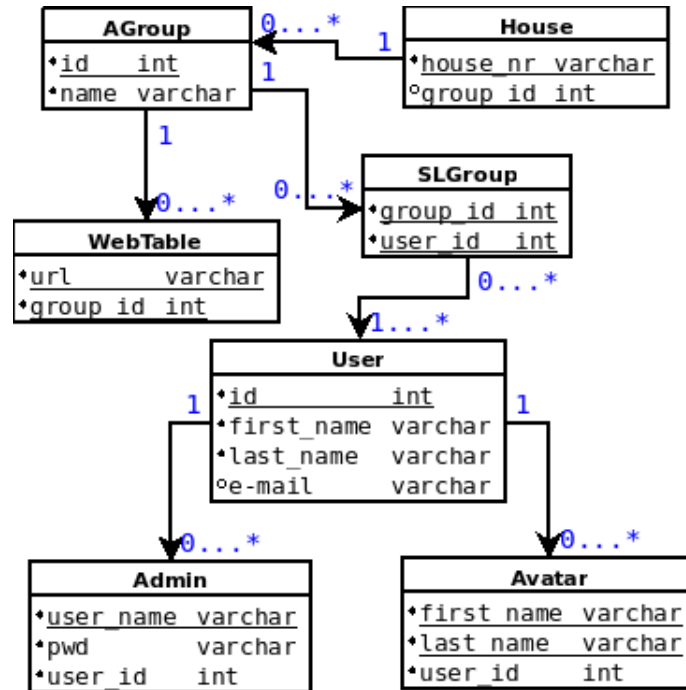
AGroup

•id int
•name varchar

0...*

1

House

•house_nr varchar
°group_id int

1

1

0...*

SLGroup

•group_id int
•user_id int

0...*

WebTable

•url varchar
•group_id int

0...*

1...*

User

•id int
•first_name varchar
•last_name varchar
°e-mail varchar

1

1

0...*

0...*

Admin

•user_name varchar
•pwd varchar
•user_id int

Avatar

•first_name varchar
•last_name varchar
•user_id int